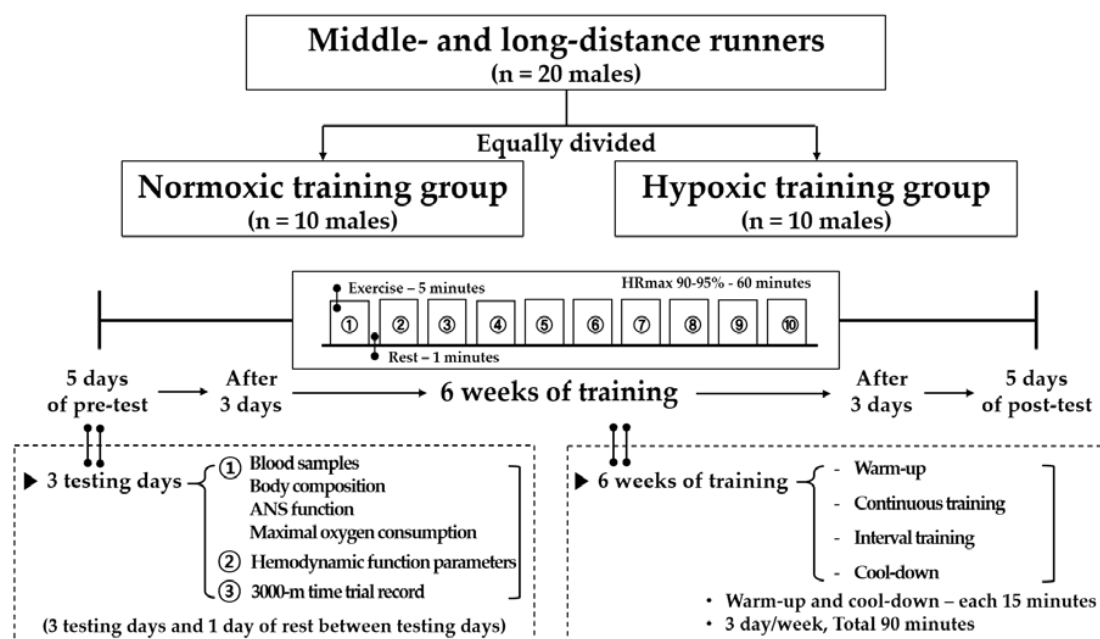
Middle- and long-distance runners
(n = 20 males)

Equally divided

Normoxic training group
(n = 10 males)

Hypoxic training group
(n = 10 males)

Exercise – 5 minutes

HRmax 90-95% - 60 minutes

①
②
③
④
⑤
⑥
⑦
⑧
⑨
⑩

Rest – 1 minutes

5 days of pre-test

After 3 days

6 weeks of training

After 3 days

5 days of post-test

▶ 3 testing days

① Blood samples
Body composition
ANS function
Maximal oxygen consumption
② Hemodynamic function parameters
③ 3000-m time trial record

(3 testing days and 1 day of rest between testing days)

▶ 6 weeks of training

- Warm-up
- Continuous training
- Interval training
- Cool-down

• Warm-up and cool-down – each 15 minutes
• 3 day/week, Total 90 minutes